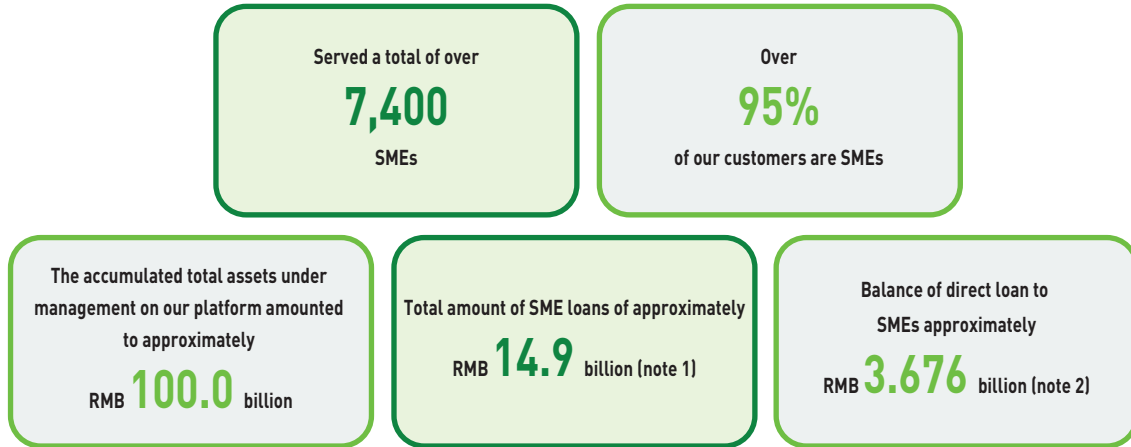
Served a total of over
7,400
SMEs

Over
95%
of our customers are SMEs

The accumulated total assets under management on our platform amounted to approximately
RMB 100.0 billion

Total amount of SME loans of approximately
RMB 14.9 billion (note 1)

Balance of direct loan to SMEs approximately
RMB 3.676 billion (note 2)